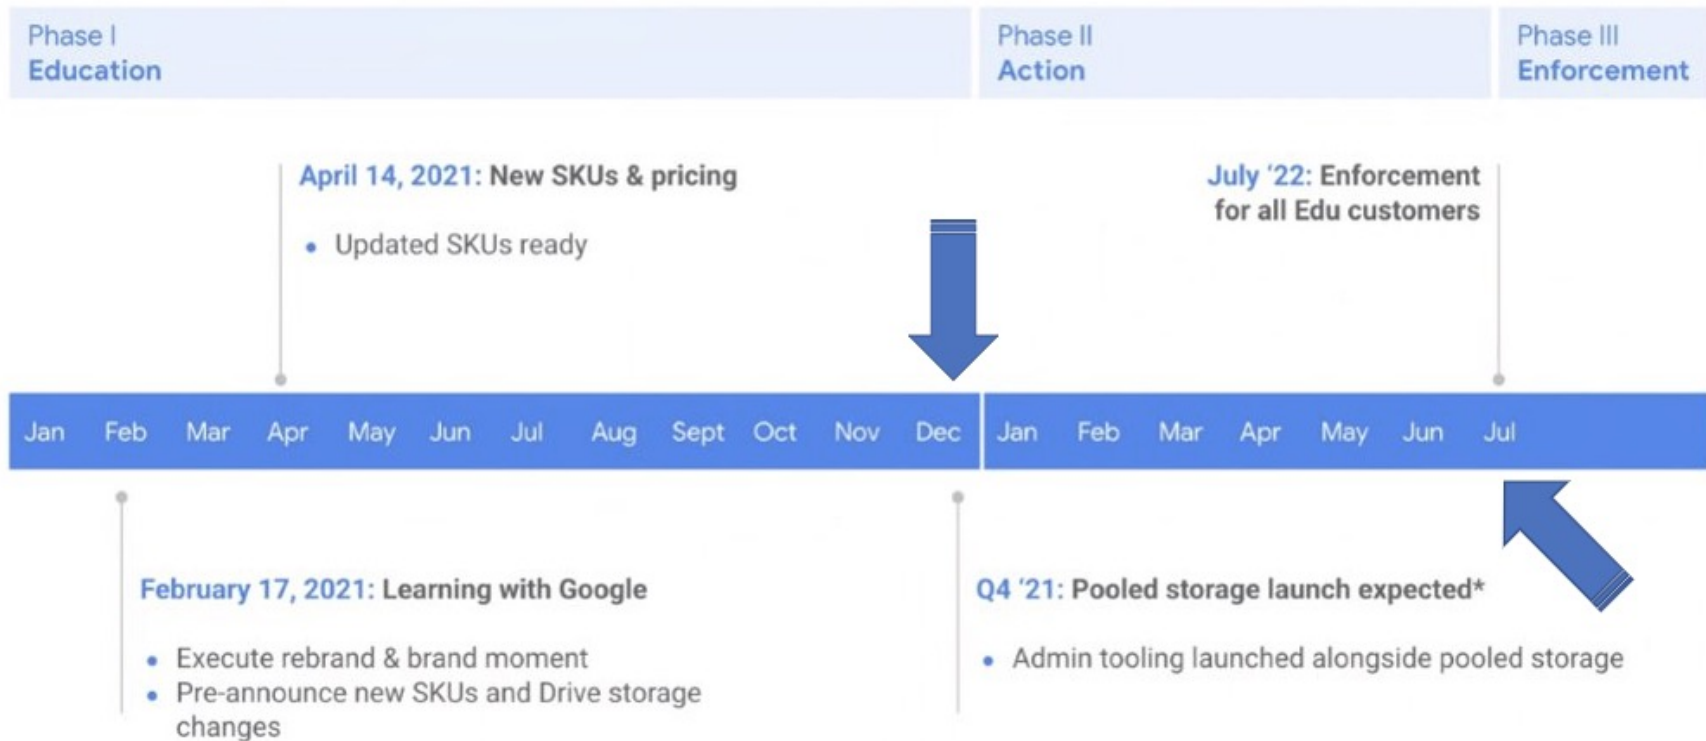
Phase I
Education

Phase II
Action

Phase III
Enforcement

April 14, 2021: New SKUs & pricing

• Updated SKUs ready

July '22: Enforcement for all Edu customers

Jan Feb Mar Apr May Jun Jul Aug Sept Oct Nov Dec Jan Feb Mar Apr May Jun Jul

February 17, 2021: Learning with Google

• Execute rebrand & brand moment
• Pre-announce new SKUs and Drive storage changes

Q4 '21: Pooled storage launch expected*

• Admin tooling launched alongside pooled storage